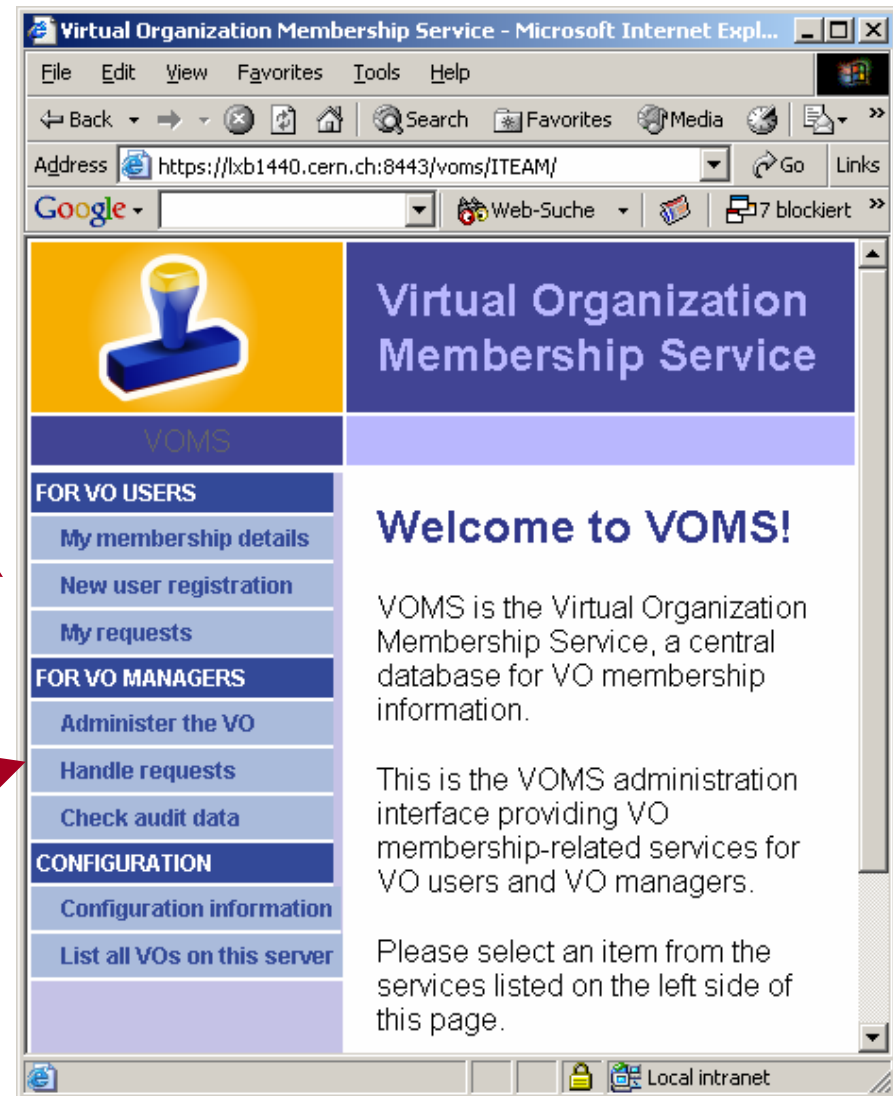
Virtual Organization Membership Service - Microsoft Internet Expl...

File Edit View Favorites Tools Help

Back Search Favorites Media

Address https://lxb1440.cern.ch:8443/voms/ITEAM/ Go Links

Google Web-Suche 7 blockiert

Virtual Organization Membership Service

VOMS

FOR VO USERS

My membership details

New user registration

My requests

FOR VO MANAGERS

Administer the VO

Handle requests

Check audit data

CONFIGURATION

Configuration information

List all VOs on this server

Welcome to VOMS!

VOMS is the Virtual Organization Membership Service, a central database for VO membership information.

This is the VOMS administration interface providing VO membership-related services for VO users and VO managers.

Please select an item from the services listed on the left side of this page.

Local intranet